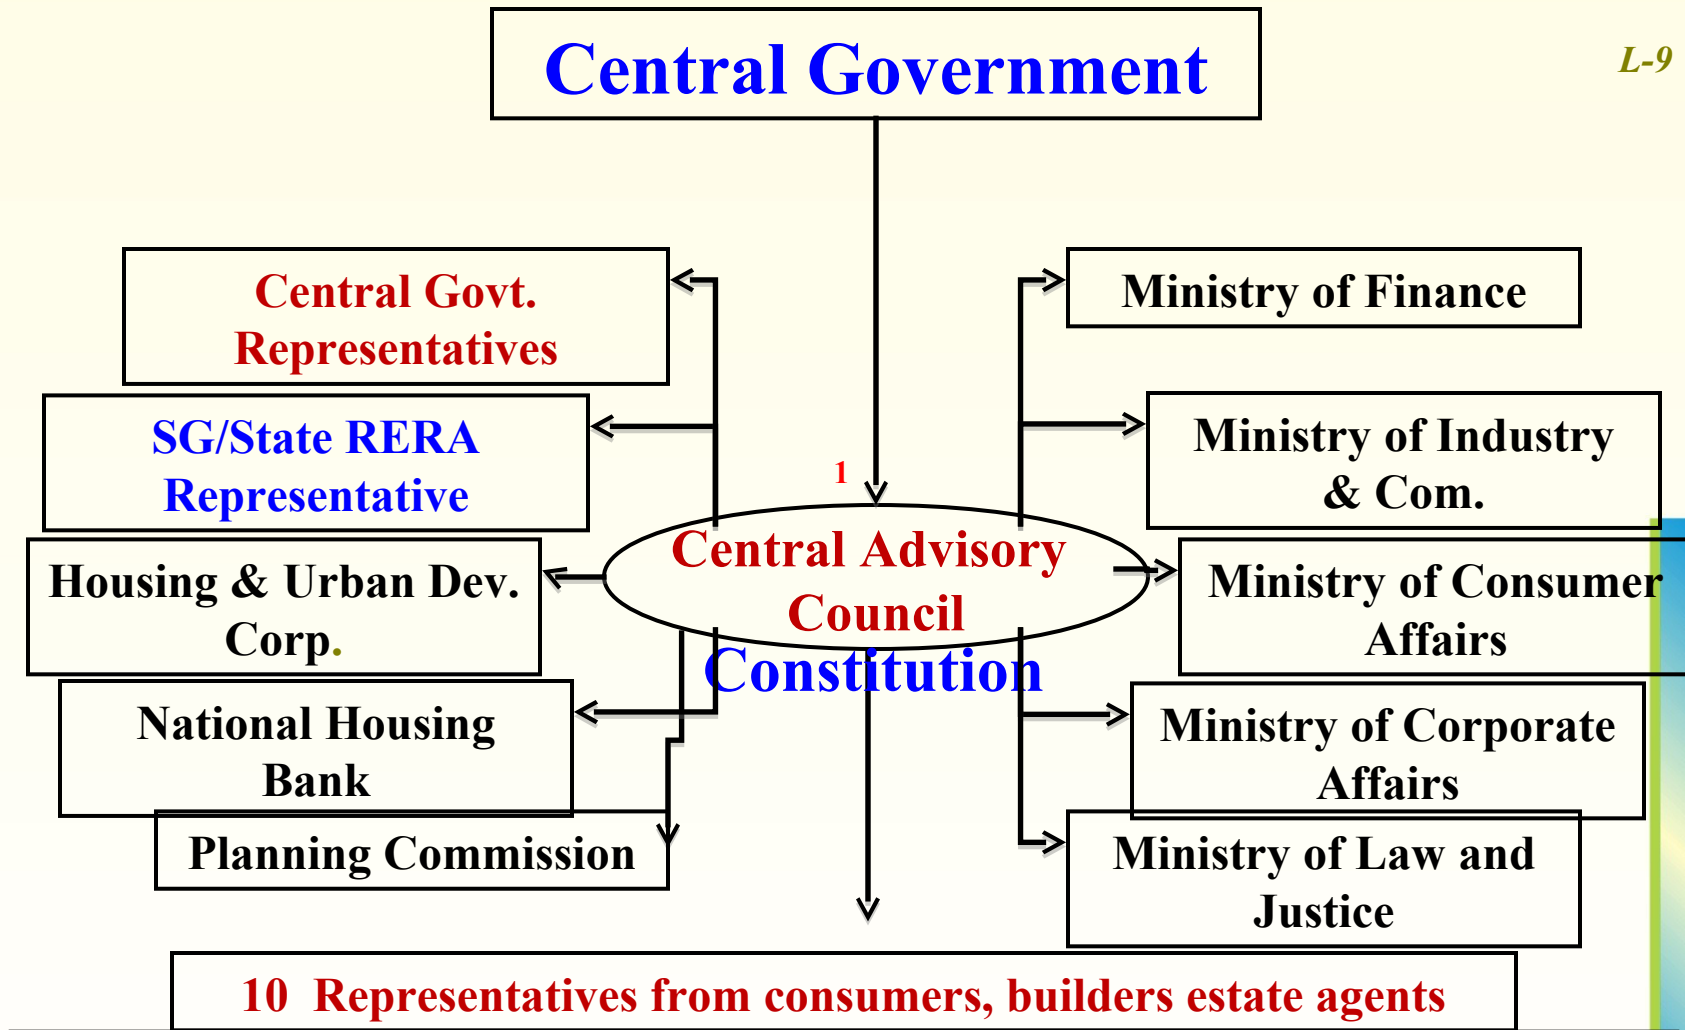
Central Government

L-9

Central Govt. Representatives

SG/State RERA Representative

Housing & Urban Dev. Corp.

National Housing Bank

Planning Commission

1

Central Advisory Council

Constitution

Ministry of Finance

Ministry of Industry & Com.

Ministry of Consumer Affairs

Ministry of Corporate Affairs

Ministry of Law and Justice

10 Representatives from consumers, builders estate agents